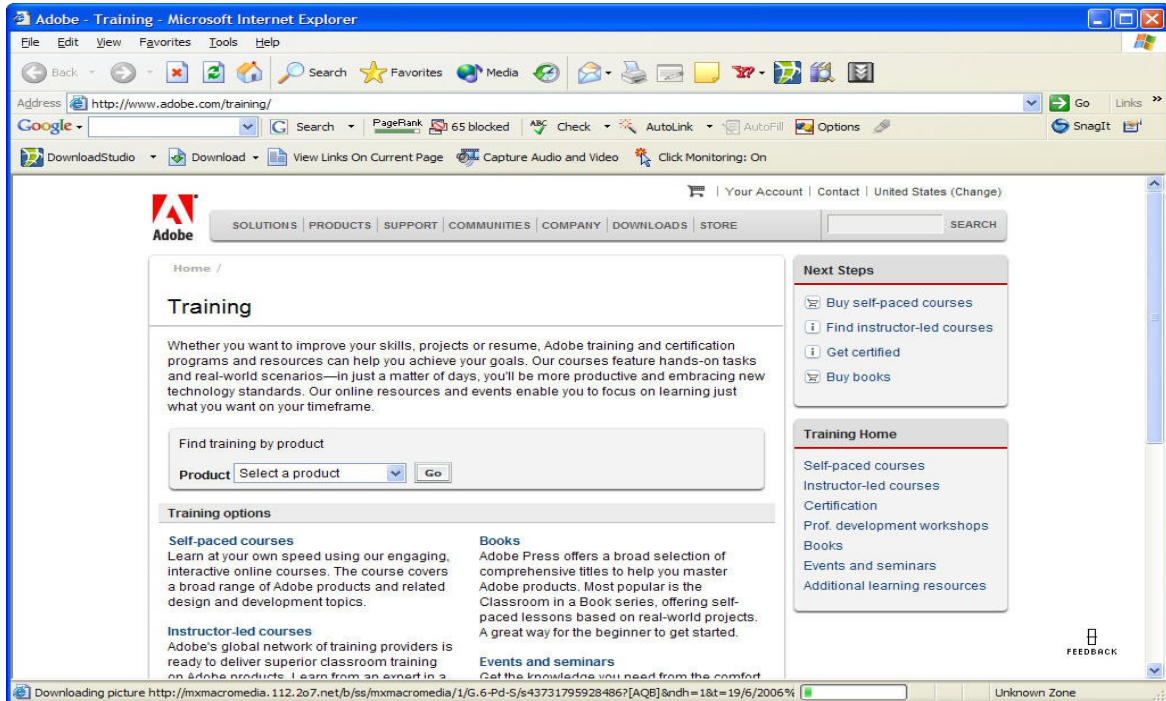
Adobe - Training - Microsoft Internet Explorer

File Edit View Favorites Tools Help

Back Search Favorites Media

Address http://www.adobe.com/training/ Go Links »

Google Search PageRank 65 blocked Check AutoLink AutoFill Options SnagIt

DownloadStudio Download View Links On Current Page Capture Audio and Video Click Monitoring: On

| Your Account | Contact | United States (Change)

Adobe

SOLUTIONS | PRODUCTS | SUPPORT | COMMUNITIES | COMPANY | DOWNLOADS | STORE SEARCH

Home /

Training

Whether you want to improve your skills, projects or resume, Adobe training and certification programs and resources can help you achieve your goals. Our courses feature hands-on tasks and real-world scenarios—in just a matter of days, you'll be more productive and embracing new technology standards. Our online resources and events enable you to focus on learning just what you want on your timeframe.

Find training by product

Product Select a product Go

Training options

Self-paced courses
Learn at your own speed using our engaging, interactive online courses. The course covers a broad range of Adobe products and related design and development topics.

Instructor-led courses
Adobe's global network of training providers is ready to deliver superior classroom training on Adobe products. Learn from an expert in a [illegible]

Books
Adobe Press offers a broad selection of comprehensive titles to help you master Adobe products. Most popular is the Classroom in a Book series, offering self-paced lessons based on real-world projects. A great way for the beginner to get started.

Events and seminars
Get the knowledge you need from the comfort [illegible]

Next Steps

Buy self-paced courses
Find instructor-led courses
Get certified
Buy books

Training Home

Self-paced courses
Instructor-led courses
Certification
Prof. development workshops
Books
Events and seminars
Additional learning resources

FEEDBACK

Downloading picture http://mxmacromedia.112.2o7.net/b/ss/mxmacromedia/1/G.6-Pd-S/s43731795928486?[AQB]&ndh=1&t=19/6/2006% Unknown Zone